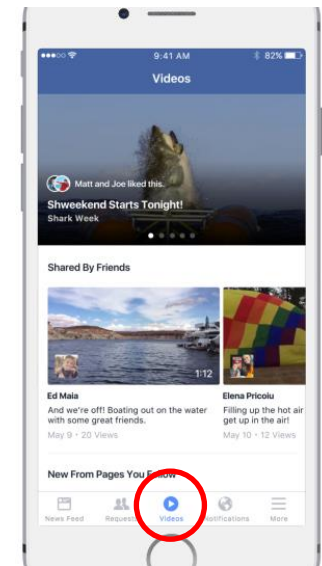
9:41 AM
82%
Videos

Matt and Joe liked this.
Shweekend Starts Tonight!
Shark Week

Shared By Friends

1:12
Ed Maia
And we're off! Boating out on the water with some great friends.
May 9 • 20 Views

Elena Pricoiu
Filling up the hot air balloon
May 10 • 12 Views

New From Pages You Follow

News Feed
Requests
Videos
Notifications
More